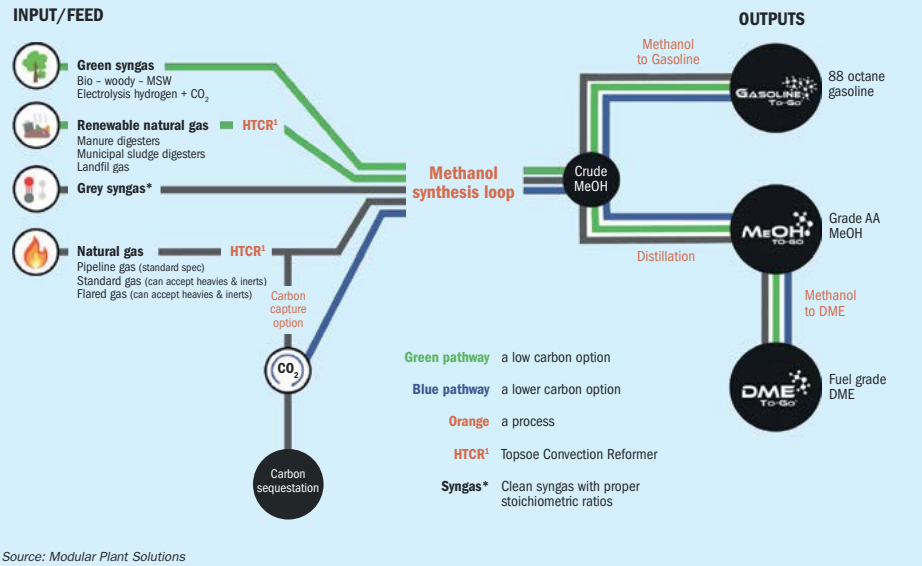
INPUT/FEED

Green syngas
Bio – woody – MSW
Electrolysis hydrogen + $CO_2$

Renewable natural gas
Manure digesters
Municipal sludge digesters
Landfil gas

HTCR$^1$

Grey syngas*

Natural gas
Pipeline gas (standard spec)
Standard gas (can accept heavies & inerts)
Flared gas (can accept heavies & inerts)

HTCR$^1$

Carbon capture option

$CO_2$

Carbon sequestation

Methanol synthesis loop

Crude MeOH

OUTPUTS

Methanol to Gasoline

GASOLINE TO-GO

88 octane gasoline

MEOH TO-GO

Grade AA MeOH

Distillation

Methanol to DME

DME TO-GO

Fuel grade DME

Green pathway a low carbon option

Blue pathway a lower carbon option

Orange a process

HTCR$^1$ Topsoe Convection Reformer

Syngas* Clean syngas with proper stoichiometric ratios

Source: Modular Plant Solutions